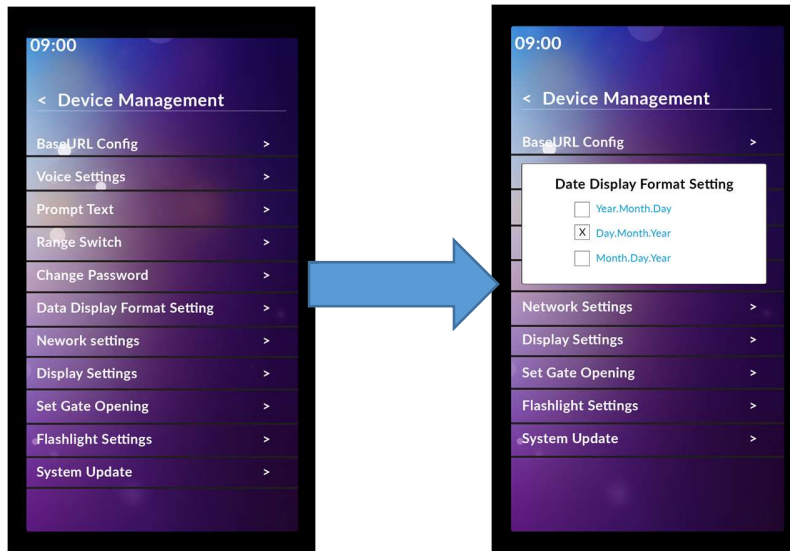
09:00

< Device Management

BaseURL Config >

Voice Settings >

Prompt Text >

Range Switch >

Change Password >

Data Display Format Setting >

Nework settings >

Display Settings >

Set Gate Opening >

Flashlight Settings >

System Update >

09:00

< Device Management

BaseURL Config >

Date Display Format Setting

Year.Month.Day

X Day.Month.Year

Month.Day.Year

Network Settings >

Display Settings >

Set Gate Opening >

Flashlight Settings >

System Update >